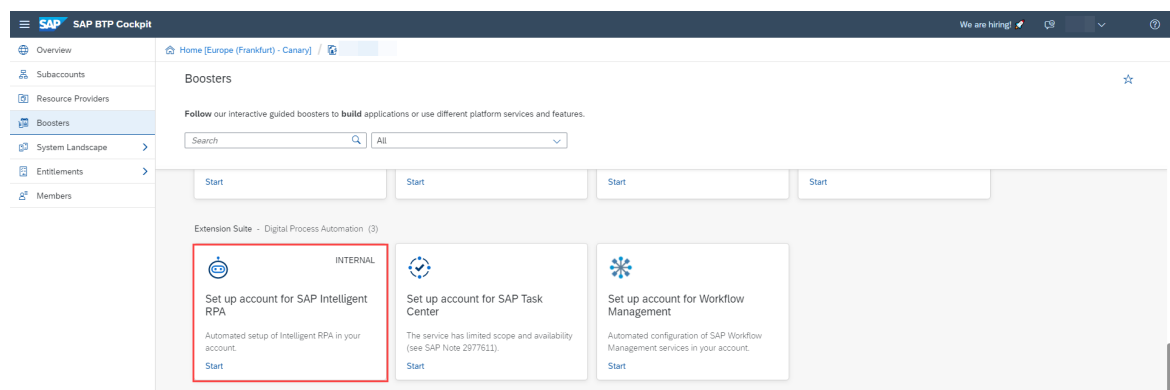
SAP SAP BTP Cockpit

We are hiring!

Overview
Subaccounts
Resource Providers
Boosters
System Landscape
Entitlements
Members

Home [Europe (Frankfurt) - Canary] /

Boosters

Follow our interactive guided boosters to build applications or use different platform services and features.

Search
All

Start
Start
Start
Start

Extension Suite - Digital Process Automation (3)

INTERNAL
Set up account for SAP Intelligent RPA
Automated setup of Intelligent RPA in your account.
Start

Set up account for SAP Task Center
The service has limited scope and availability (see SAP Note 2977611).
Start

Set up account for Workflow Management
Automated configuration of SAP Workflow Management services in your account.
Start